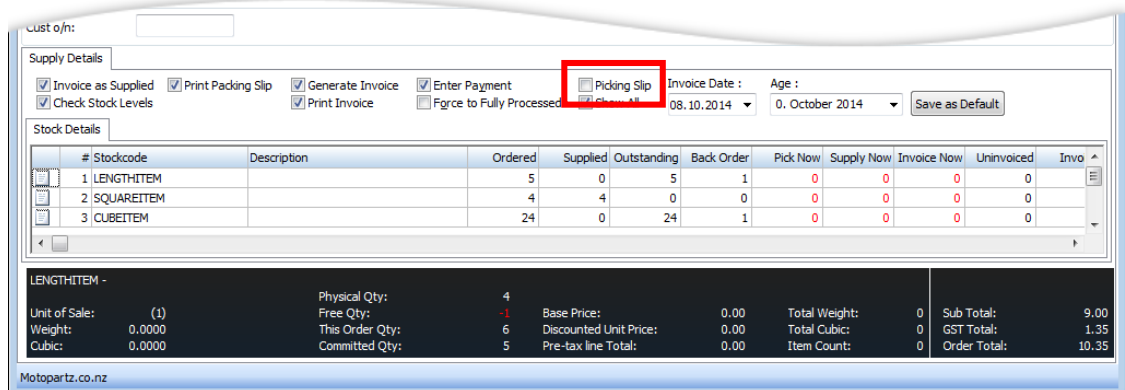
Cust o/n:

Supply Details

Invoice as Supplied
Print Packing Slip
Generate Invoice
Enter Payment
Picking Slip
Check Stock Levels
Print Invoice
Force to Fully Processed
Show All

Invoice Date :
08.10.2014

Age :
0. October 2014

Save as Default

Stock Details

| | # | Stockcode | Description | Ordered | Supplied | Outstanding | Back Order | Pick Now | Supply Now | Invoice Now | Uninvoiced | Invo |
|---|---|---|---|---|---|---|---|---|---|---|---|---|
| | 1 | LENGTHITEM | | 5 | 0 | 5 | 1 | 0 | 0 | 0 | 0 | |
| | 2 | SQUAREITEM | | 4 | 4 | 0 | 0 | 0 | 0 | 0 | 0 | |
| | 3 | CUBEITEM | | 24 | 0 | 24 | 1 | 0 | 0 | 0 | 0 | |

LENGTHITEM -

Unit of Sale: (1)
Weight: 0.0000
Cubic: 0.0000

Physical Qty: 4
Free Qty: -1
This Order Qty: 6
Committed Qty: 5

Base Price: 0.00
Discounted Unit Price: 0.00
Pre-tax line Total: 0.00

Total Weight: 0
Total Cubic: 0
Item Count: 0

Sub Total: 9.00
GST Total: 1.35
Order Total: 10.35

Motopartz.co.nz